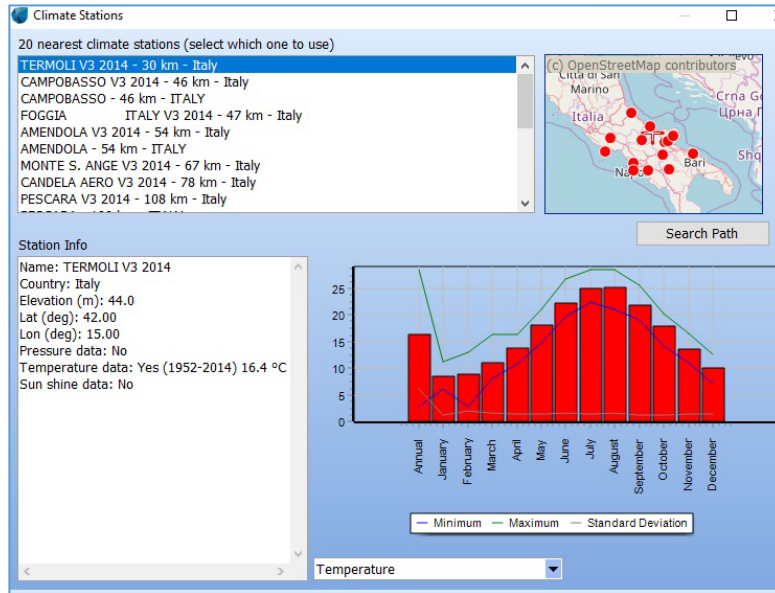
Climate Stations

20 nearest climate stations (select which one to use)

TERMOLI V3 2014 - 30 km - Italy
CAMPOBASSO V3 2014 - 46 km - Italy
CAMPOBASSO - 46 km - ITALY
FOGGIA ITALY V3 2014 - 47 km - Italy
AMENDOLA V3 2014 - 54 km - Italy
AMENDOLA - 54 km - ITALY
MONTE S. ANGE V3 2014 - 67 km - Italy
CANDELA AERO V3 2014 - 78 km - Italy
PESCARA V3 2014 - 108 km - Italy
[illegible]

(c) OpenStreetMap contributors
Città di San
Italia
Crna Go
Црна
Shq
Bari
Na

Search Path

Station Info

Name: TERMOLI V3 2014
Country: Italy
Elevation (m): 44.0
Lat (deg): 42.00
Lon (deg): 15.00
Pressure data: No
Temperature data: Yes (1952-2014) 16.4 °C
Sun shine data: No

25
20
15
10
5
0

Annual
January
February
March
April
May
June
July
August
September
October
November
December

Minimum Maximum Standard Deviation

Temperature